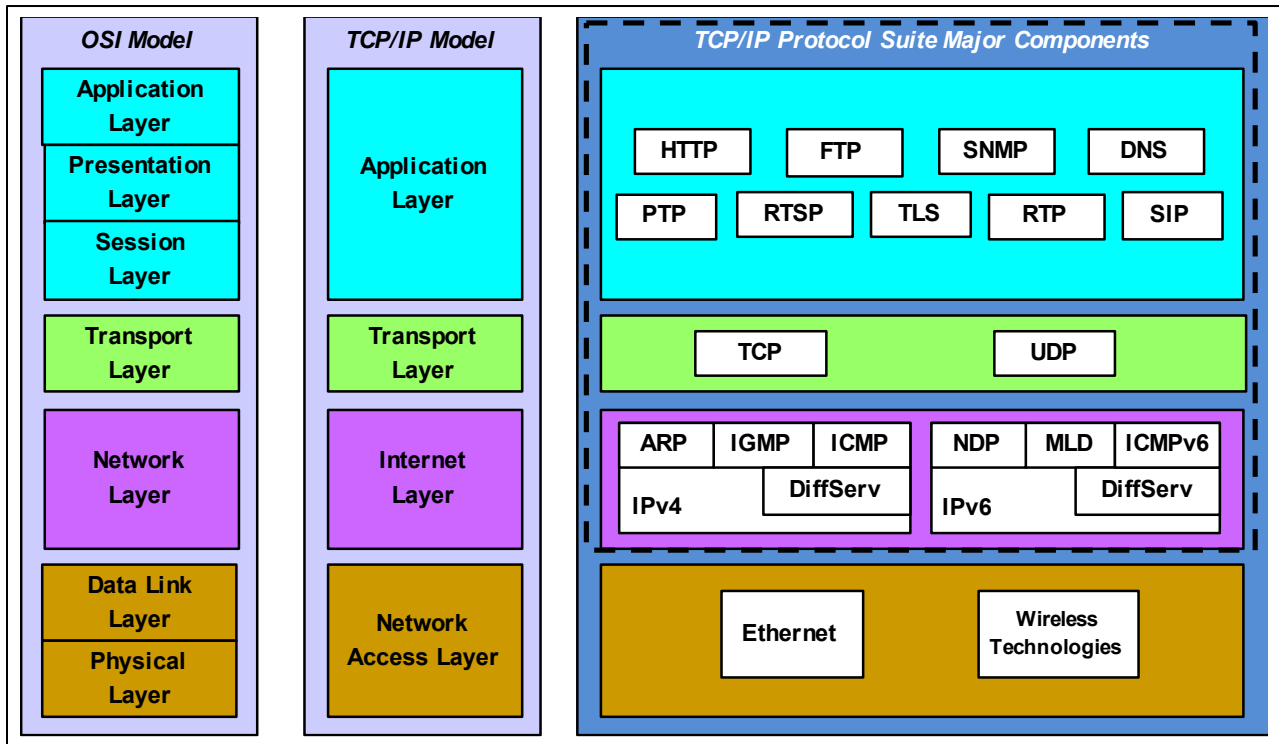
OSI Model

Application Layer

Presentation Layer

Session Layer

Transport Layer

Network Layer

Data Link Layer

Physical Layer

TCP/IP Model

Application Layer

Transport Layer

Internet Layer

Network Access Layer

TCP/IP Protocol Suite Major Components

HTTP FTP SNMP DNS

PTP RTSP TLS RTP SIP

TCP UDP

ARP IGMP ICMP

DiffServ

IPv4

NDP MLD ICMPv6

DiffServ

IPv6

Ethernet

Wireless Technologies